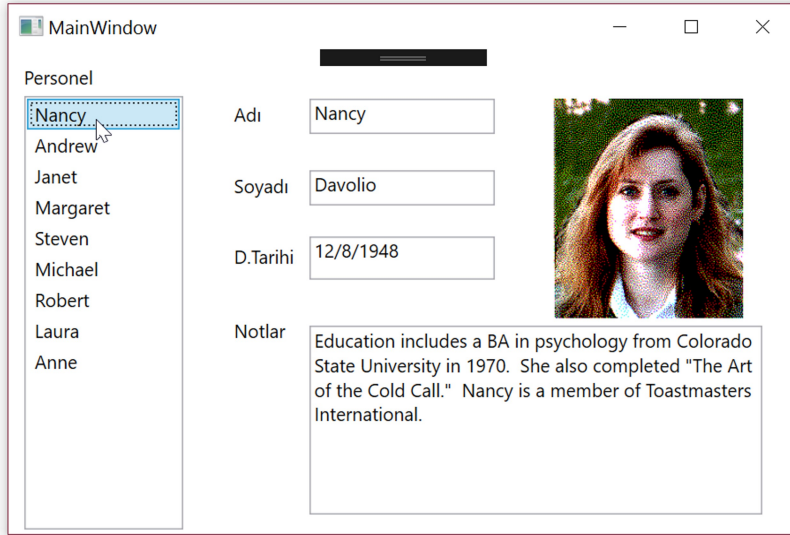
MainWindow

Personel

Nancy
Andrew
Janet
Margaret
Steven
Michael
Robert
Laura
Anne

Adı Nancy

Soyadı Davolio

D.Tarihi 12/8/1948

Notlar Education includes a BA in psychology from Colorado State University in 1970. She also completed "The Art of the Cold Call." Nancy is a member of Toastmasters International.